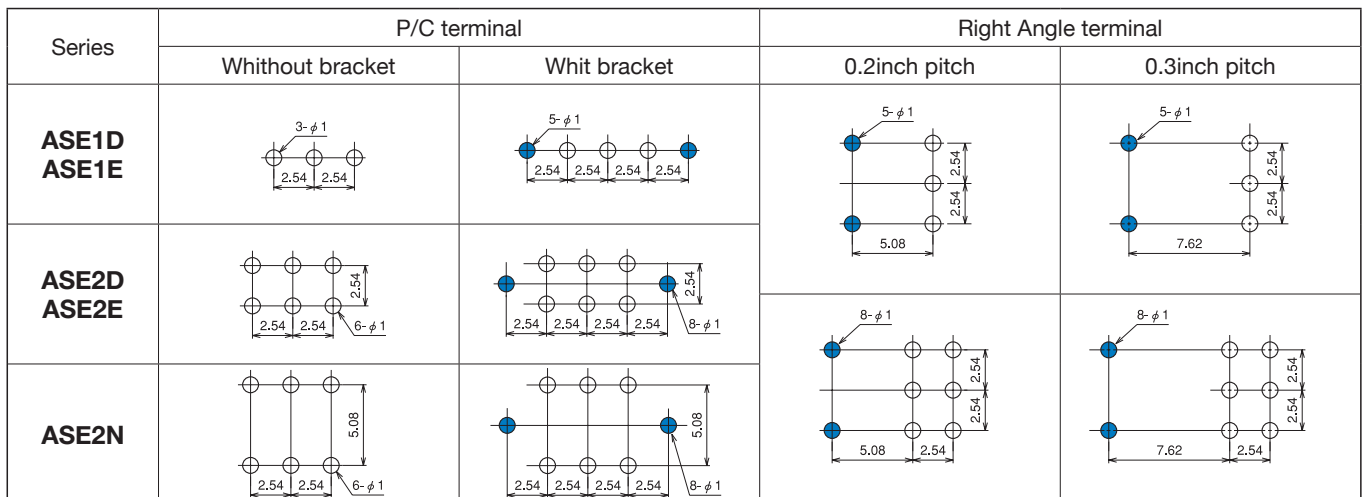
| Series | P/C terminal | | Right Angle terminal | |
|---|---|---|---|---|
| | Whithout bracket | Whit bracket | 0.2inch pitch | 0.3inch pitch |
| **ASE1D ASE1E** | 3- $\phi$ 1 2.54 2.54 | 5- $\phi$ 1 2.54 2.54 2.54 2.54 | 5- $\phi$ 1 2.54 2.54 5.08 | 5- $\phi$ 1 2.54 2.54 7.62 |
| **ASE2D ASE2E** | 2.54 2.54 2.54 6- $\phi$ 1 | 2.54 2.54 2.54 2.54 2.54 8- $\phi$ 1 | 8- $\phi$ 1 2.54 2.54 5.08 2.54 | 8- $\phi$ 1 2.54 2.54 7.62 2.54 |
| **ASE2N** | 5.08 2.54 2.54 6- $\phi$ 1 | 5.08 2.54 2.54 2.54 2.54 8- $\phi$ 1 | | |